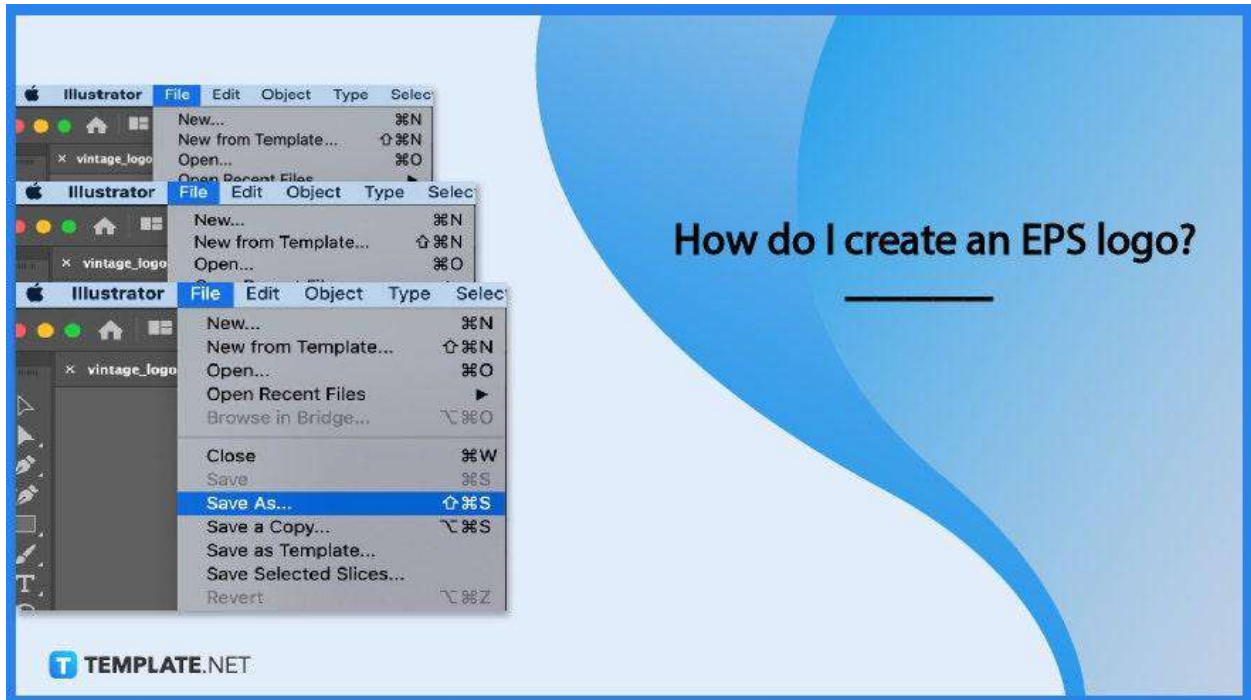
Illustrator File Edit Object Type Selec

New... ⌘N
New from Template... ⇧⌘N
Open... ⌘O
Open Recent Files

× vintage_logo

Illustrator File Edit Object Type Selec

New... ⌘N
New from Template... ⇧⌘N
Open... ⌘O

× vintage_logo

Illustrator File Edit Object Type Selec

× vintage_logo

New... ⌘N
New from Template... ⇧⌘N
Open... ⌘O
Open Recent Files ►
Browse in Bridge... ⌥⌘O
Close ⌘W
Save ⌘S
Save As... ⇧⌘S
Save a Copy... ⌥⌘S
Save as Template...
Save Selected Slices...
Revert ⌥⌘Z

How do I create an EPS logo?

TEMPLATE.NET